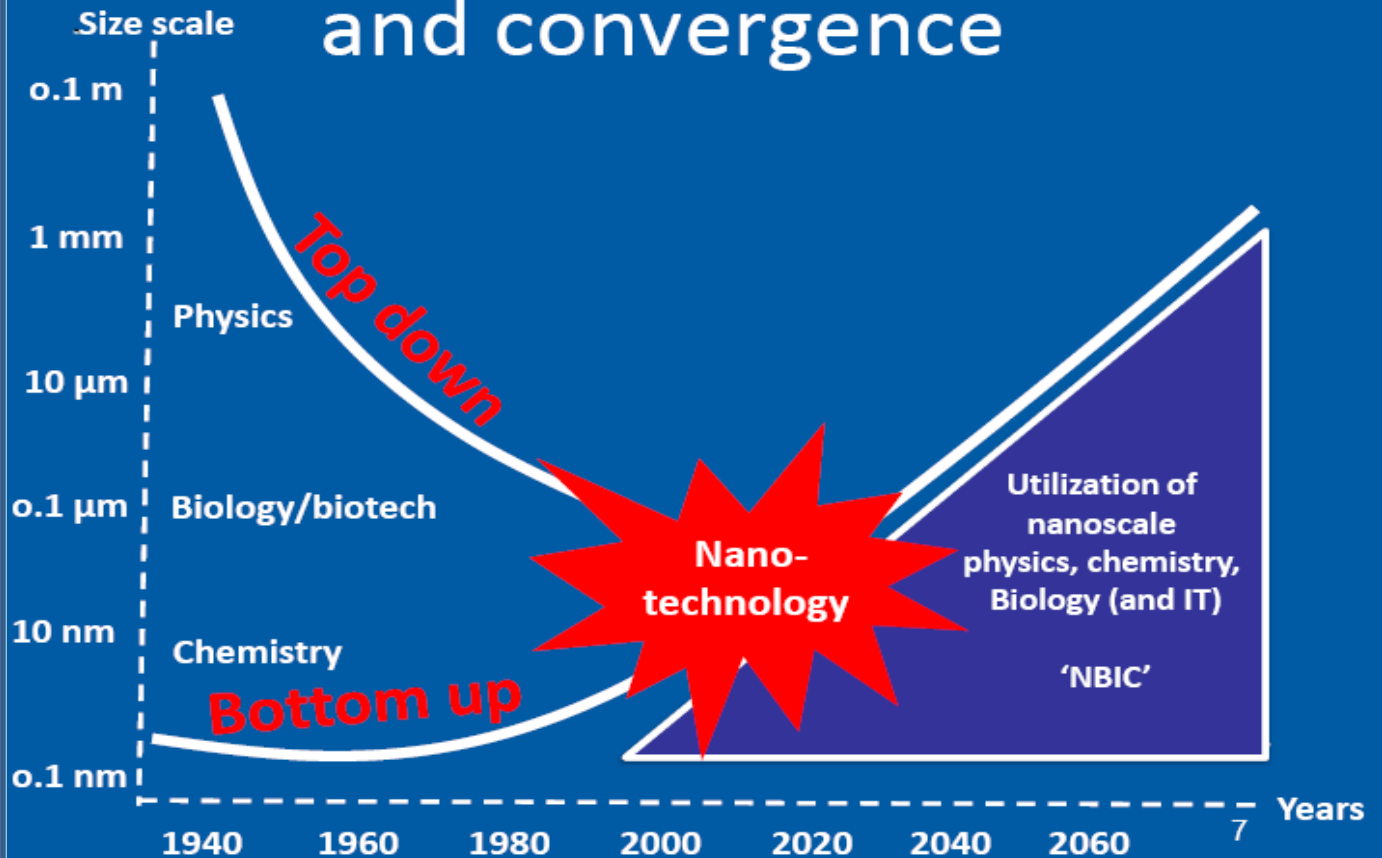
and convergence

Size scale

o.1 m

1 mm

10 µm

o.1 µm

10 nm

o.1 nm

Physics

Biology/biotech

Chemistry

Top down

Bottom up

Nano-technology

Utilization of nanoscale physics, chemistry, Biology (and IT)

'NBIC'

1940 1960 1980 2000 2020 2040 2060

Years

7